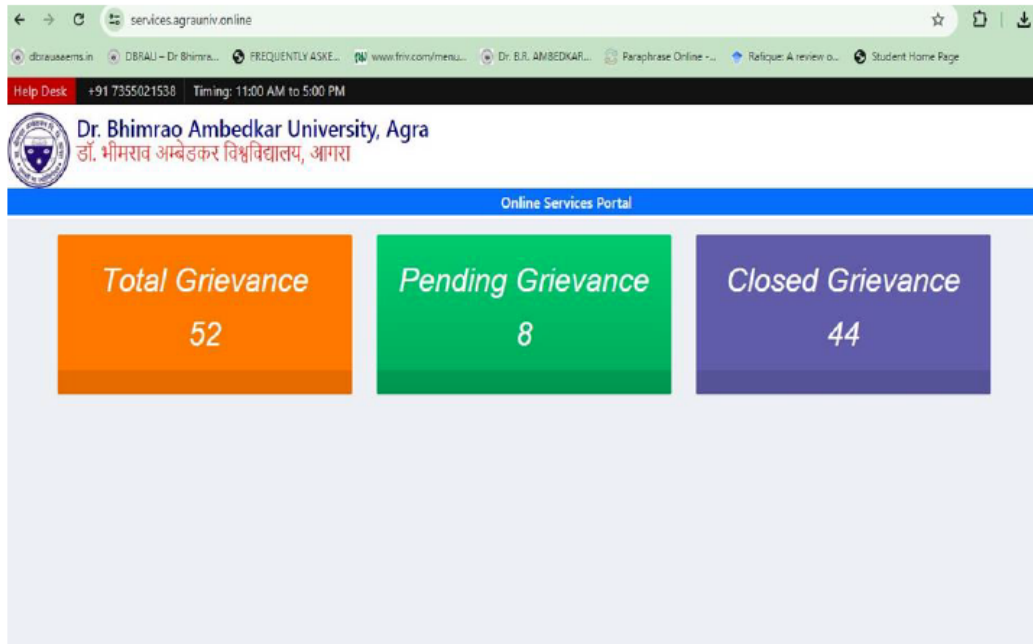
services.agrauniv.online

dbrauaaems.in DBRAU – Dr Bhimra... FREQUENTLY ASKE... www.friv.com/menu... Dr. B.R. AMBEDKAR... Paraphrase Online -... Rafique: A review o... Student Home Page

Help Desk +91 7355021538 Timing: 11:00 AM to 5:00 PM

Dr. Bhimrao Ambedkar University, Agra
डॉ. भीमराव अम्बेडकर विश्वविद्यालय, आगरा

Online Services Portal

Total Grievance
52

Pending Grievance
8

Closed Grievance
44